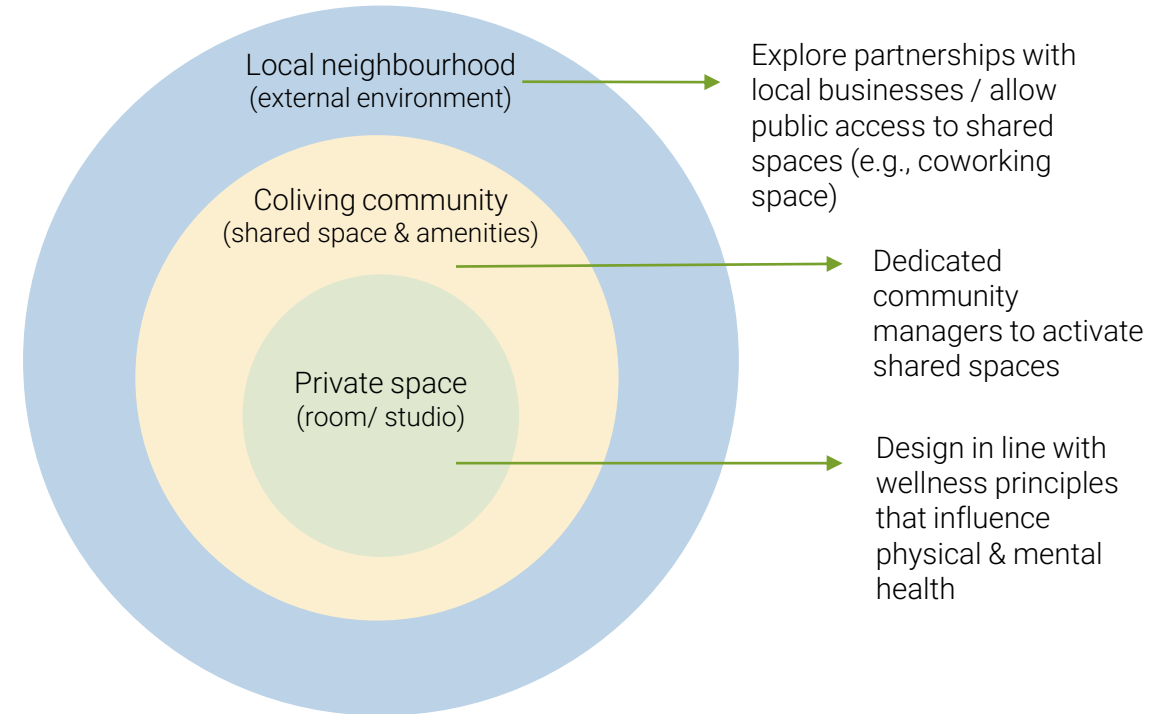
Local neighbourhood
(external environment)

Explore partnerships with local businesses / allow public access to shared spaces (e.g., coworking space)

Coliving community
(shared space & amenities)

Dedicated community managers to activate shared spaces

Private space
(room/ studio)

Design in line with wellness principles that influence physical & mental health